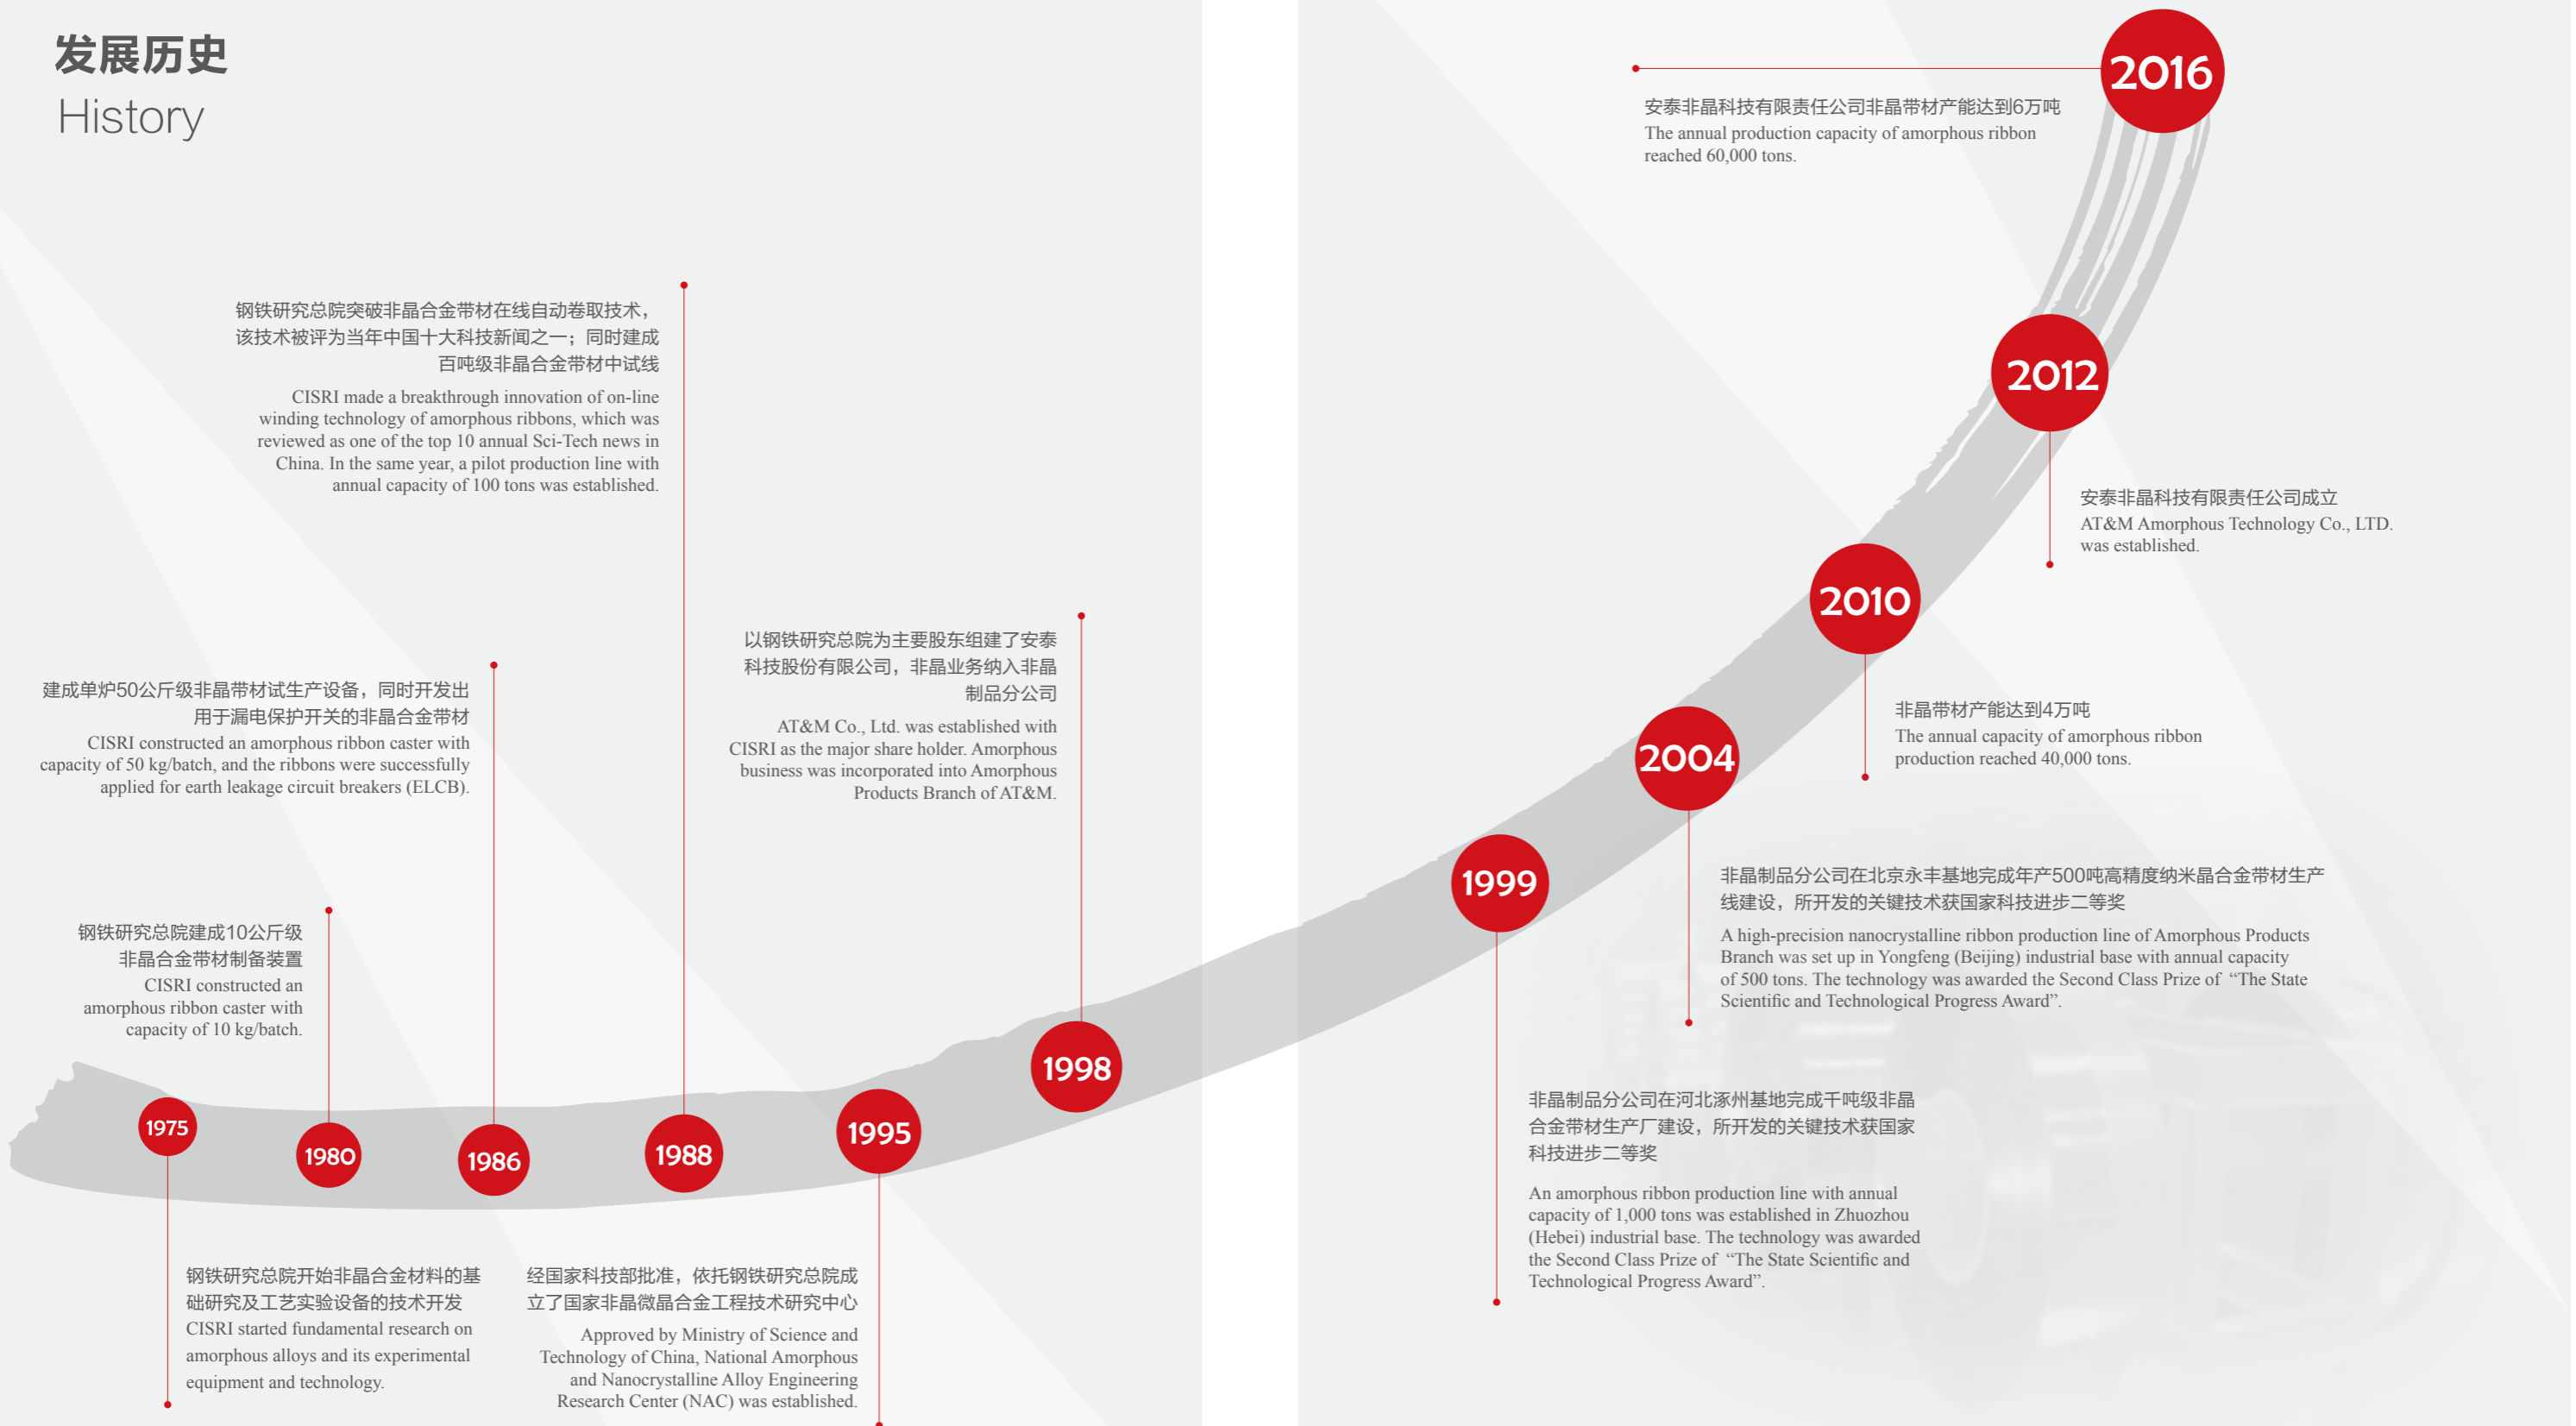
发展历史
History

钢铁研究总院突破非晶合金带材在线自动卷取技术，该技术被评为当年中国十大科技新闻之一；同时建成百吨级非晶合金带材中试线
CISRI made a breakthrough innovation of on-line winding technology of amorphous ribbons, which was reviewed as one of the top 10 annual Sci-Tech news in China. In the same year, a pilot production line with annual capacity of 100 tons was established.

建成单炉50公斤级非晶带材试生产设备，同时开发出用于漏电保护开关的非晶合金带材
CISRI constructed an amorphous ribbon caster with capacity of 50 kg/batch, and the ribbons were successfully applied for earth leakage circuit breakers (ELCB).

以钢铁研究总院为主要股东组建了安泰科技股份有限公司，非晶业务纳入非晶制品分公司
AT&M Co., Ltd. was established with CISRI as the major share holder. Amorphous business was incorporated into Amorphous Products Branch of AT&M.

钢铁研究总院建成10公斤级非晶合金带材制备装置
CISRI constructed an amorphous ribbon caster with capacity of 10 kg/batch.

1975
1980
1986
1988
1995
1998

钢铁研究总院开始非晶合金材料的基础研究及工艺实验设备的技术开发
CISRI started fundamental research on amorphous alloys and its experimental equipment and technology.

经国家科技部批准，依托钢铁研究总院成立了国家非晶微晶合金工程技术研究中心
Approved by Ministry of Science and Technology of China, National Amorphous and Nanocrystalline Alloy Engineering Research Center (NAC) was established.

2016
安泰非晶科技有限责任公司非晶带材产能达到6万吨
The annual production capacity of amorphous ribbon reached 60,000 tons.

2012
安泰非晶科技有限责任公司成立
AT&M Amorphous Technology Co., LTD. was established.

2010
非晶带材产能达到4万吨
The annual capacity of amorphous ribbon production reached 40,000 tons.

2004
非晶制品分公司在北京永丰基地完成年产500吨高精度纳米晶合金带材生产线建设，所开发的关键技术获国家科技进步二等奖
A high-precision nanocrystalline ribbon production line of Amorphous Products Branch was set up in Yongfeng (Beijing) industrial base with annual capacity of 500 tons. The technology was awarded the Second Class Prize of “The State Scientific and Technological Progress Award”.

1999
非晶制品分公司在河北涿州基地完成千吨级非晶合金带材生产厂建设，所开发的关键技术获国家科技进步二等奖
An amorphous ribbon production line with annual capacity of 1,000 tons was established in Zhuozhou (Hebei) industrial base. The technology was awarded the Second Class Prize of “The State Scientific and Technological Progress Award”.